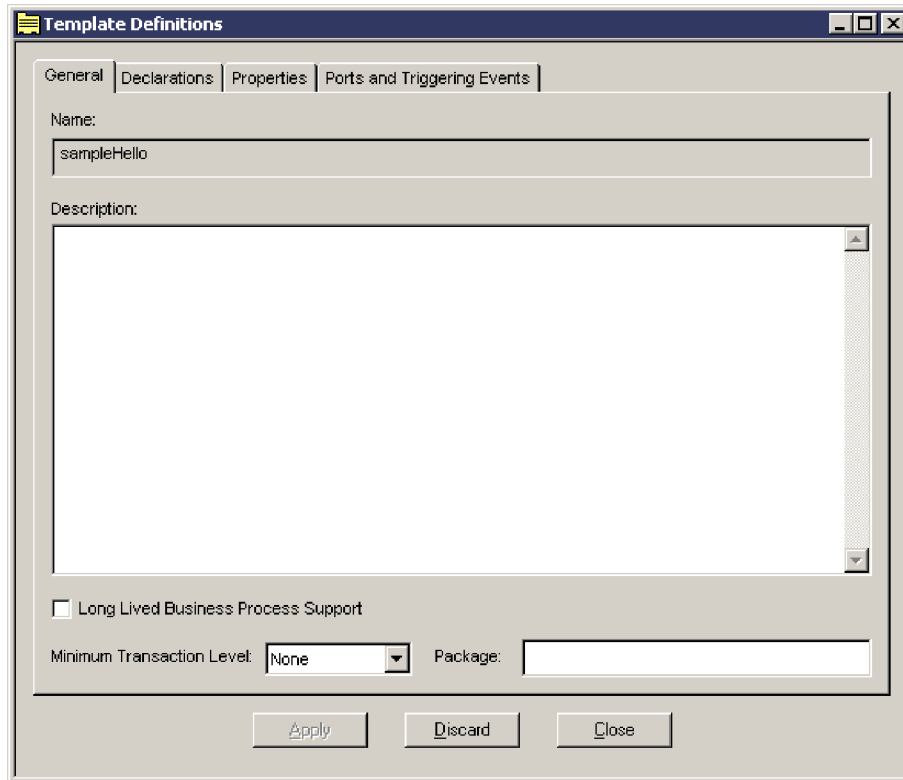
Template Definitions

General | Declarations | Properties | Ports and Triggering Events

Name:

sampleHello

Description:

Long Lived Business Process Support

Minimum Transaction Level: None

Package:

Apply | Discard | Close